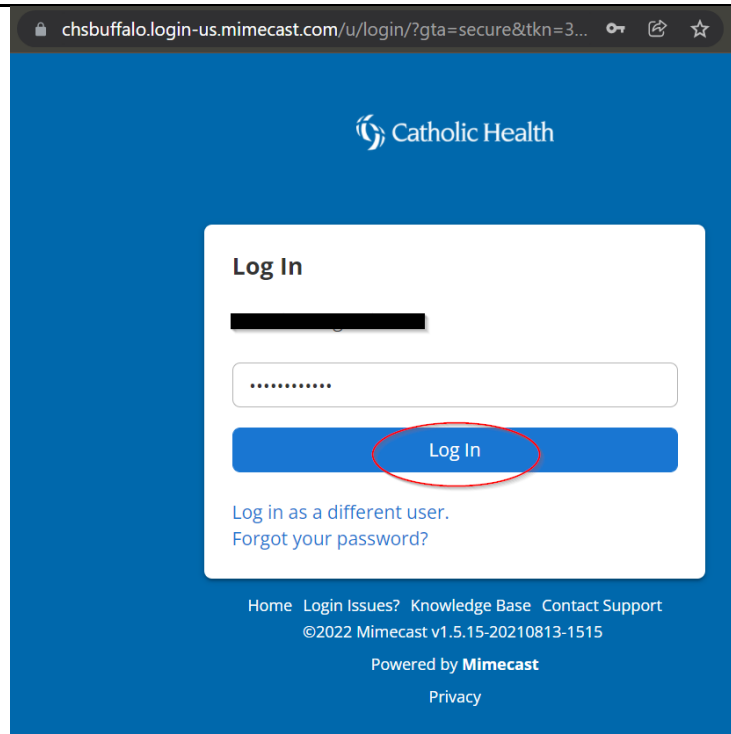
chsbuffalo.login-us.mimecast.com/u/login/?gta=secure&tkn=3...

Catholic Health

Log In

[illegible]

••••••••••••

Log In

Log in as a different user.
Forgot your password?

Home Login Issues? Knowledge Base Contact Support
©2022 Mimecast v1.5.15-20210813-1515

Powered by Mimecast

Privacy